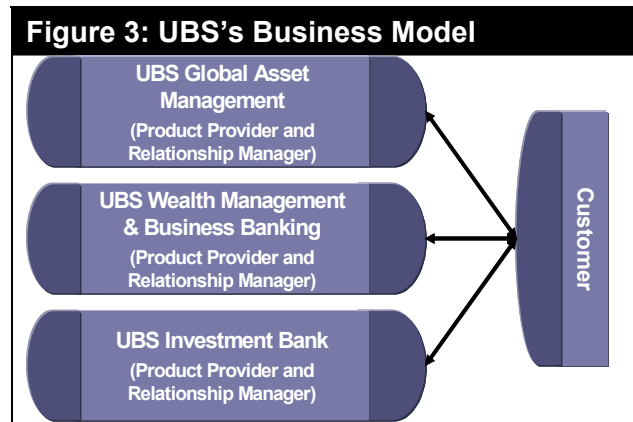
Figure 3: UBS's Business Model

UBS Global Asset Management
(Product Provider and Relationship Manager)

UBS Wealth Management & Business Banking
(Product Provider and Relationship Manager)

UBS Investment Bank
(Product Provider and Relationship Manager)

Customer